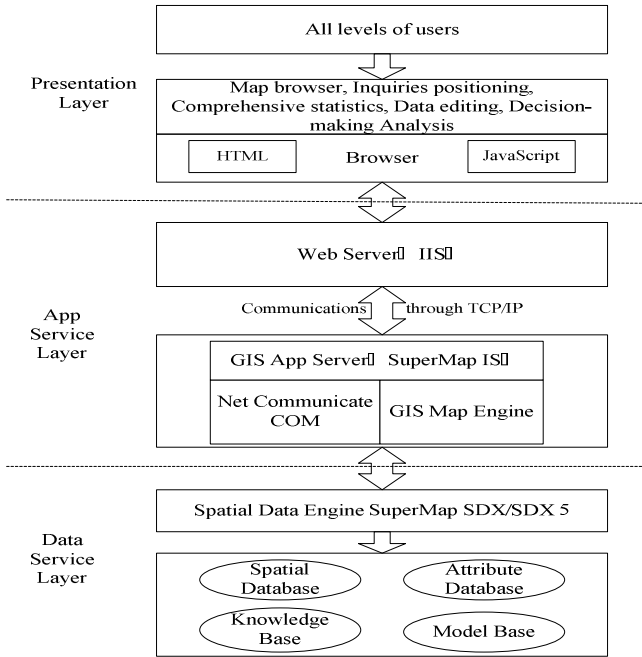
All levels of users

Presentation Layer

Map browser, Inquiries positioning, Comprehensive statistics, Data editing, Decision-making Analysis

HTML

Browser

JavaScript

Web Server（IIS）

App Service Layer

Communications through TCP/IP

GIS App Server（SuperMap IS）

Net Communicate COM

GIS Map Engine

Spatial Data Engine SuperMap SDX/SDX 5

Data Service Layer

Spatial Database

Attribute Database

Knowledge Base

Model Base